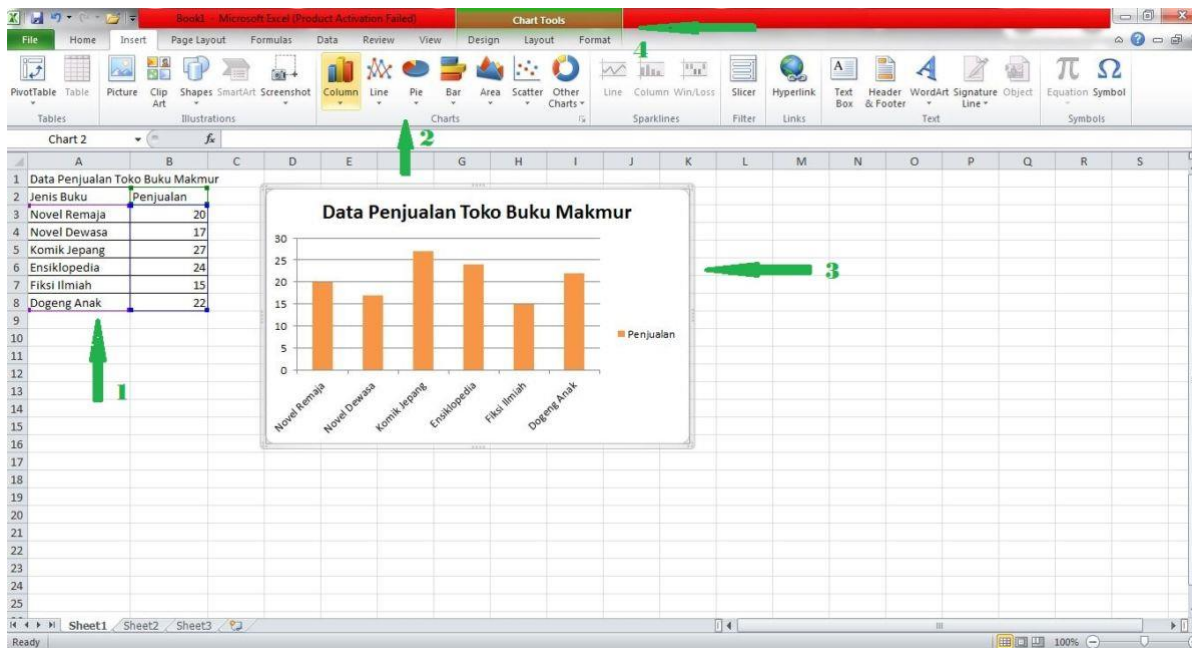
Book1 - Microsoft Excel (Product Activation Failed)
Chart Tools

File Home Insert Page Layout Formulas Data Review View Design Layout Format

PivotTable Table Picture Clip Art Shapes SmartArt Screenshot Column Line Pie Bar Area Scatter Other Charts Line Column Win/Loss Slicer Hyperlink Text Box Header & Footer WordArt Signature Line Object Equation Symbol

Tables Illustrations Charts Sparklines Filter Links Text Symbols

Chart 2 $f_x$

| | A | B |
|---|---|---|
| 1 | Data Penjualan Toko Buku Makmur | |
| 2 | Jenis Buku | Penjualan |
| 3 | Novel Remaja | 20 |
| 4 | Novel Dewasa | 17 |
| 5 | Komik Jepang | 27 |
| 6 | Ensiklopedia | 24 |
| 7 | Fiksi Ilmiah | 15 |
| 8 | Dogeng Anak | 22 |

Data Penjualan Toko Buku Makmur

30 25 20 15 10 5 0

Novel Remaja Novel Dewasa Komik Jepang Ensiklopedia Fiksi Ilmiah Dogeng Anak

Penjualan

1 2 3 4

Sheet1 Sheet2 Sheet3

Ready 100%